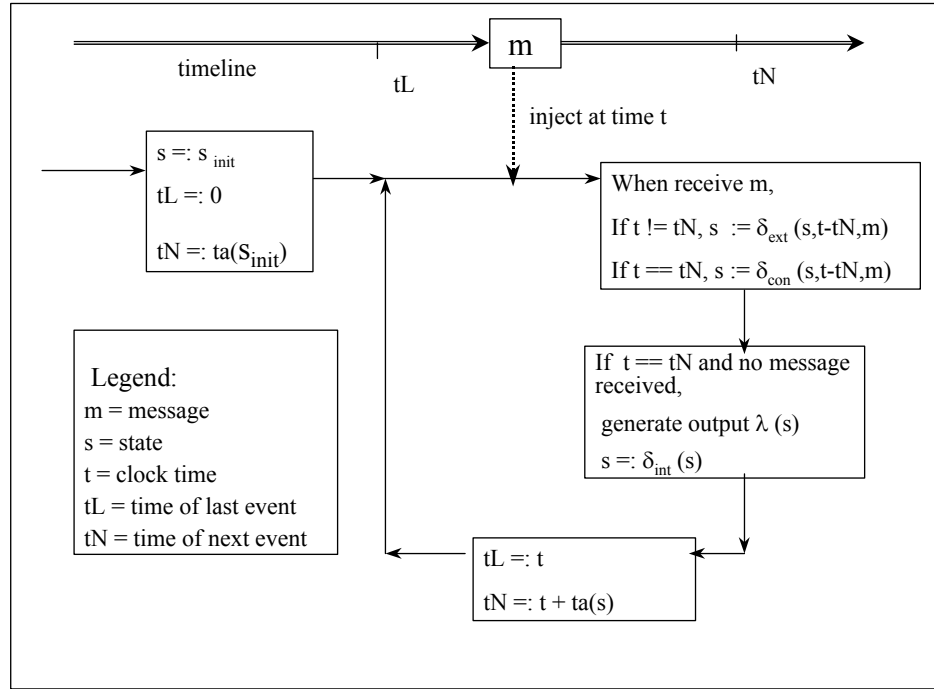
timeline

tL

m

tN

inject at time t

s =: s $_{init}$

tL =: 0

tN =: ta(S$_{init}$)

When receive m,

If t != tN, s := $\delta_{ext}$ (s,t-tN,m)

If t == tN, s := $\delta_{con}$ (s,t-tN,m)

If t == tN and no message received,

generate output $\lambda$ (s)

s =: $\delta_{int}$ (s)

Legend:
m = message
s = state
t = clock time
tL = time of last event
tN = time of next event

tL =: t

tN =: t + ta(s)